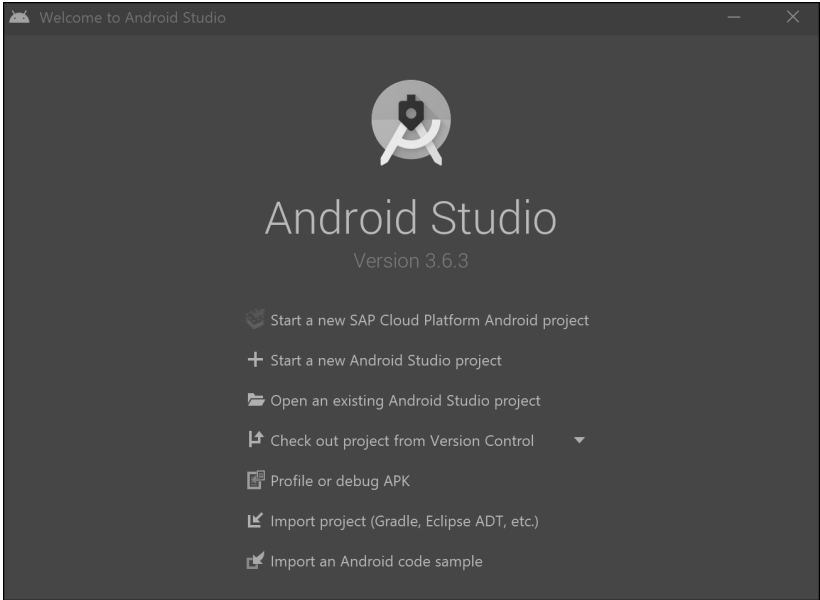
Welcome to Android Studio

Android Studio

Version 3.6.3

Start a new SAP Cloud Platform Android project

+ Start a new Android Studio project

Open an existing Android Studio project

Check out project from Version Control

Profile or debug APK

Import project (Gradle, Eclipse ADT, etc.)

Import an Android code sample